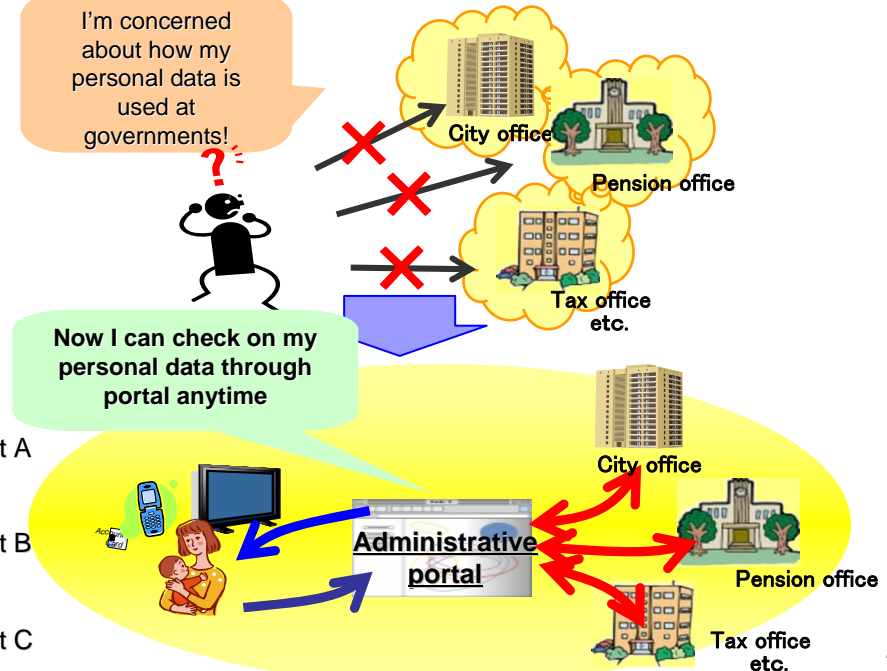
I'm concerned about how my personal data is used at governments!

?

City office

Pension office

Tax office etc.

Now I can check on my personal data through portal anytime

t A

t B

t C

Application card

Administrative portal

City office

Pension office

Tax office etc.